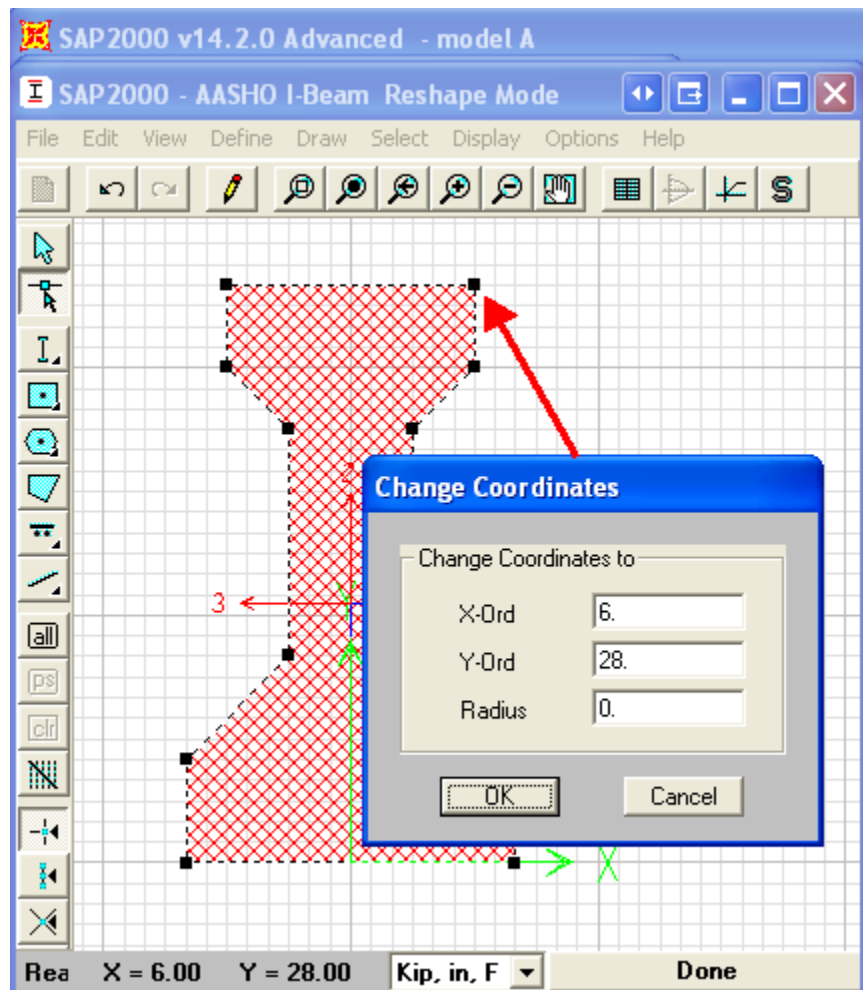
SAP2000 v14.2.0 Advanced - model A

SAP2000 - AASHO I-Beam Reshape Mode

File Edit View Define Draw Select Display Options Help

all
ps
clr

2
3
X

Change Coordinates

Change Coordinates to

X-Ord 6.
Y-Ord 28.
Radius 0.

OK Cancel

Rea X = 6.00 Y = 28.00 Kip, in, F Done